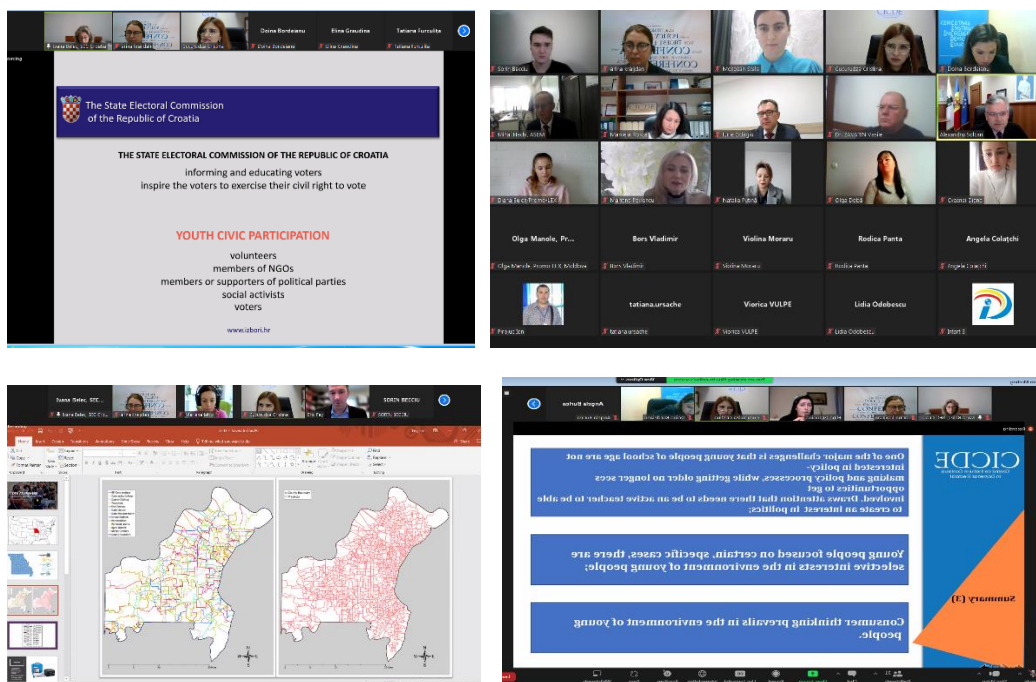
Ivana Belec, SEC | Irina Baidan | Doina Bordeianu | Elina Graudina | Tatiana Furculita

The State Electoral Commission of the Republic of Croatia

THE STATE ELECTORAL COMMISSION OF THE REPUBLIC OF CROATIA

informing and educating voters
inspire the voters to exercise their civil right to vote

YOUTH CIVIC PARTICIPATION

volunteers
members of NGOs
members or supporters of political parties
social activists
voters

www.izbori.hr

Sorin Beccu | Irina Baidan | Doina Bordeianu
Irina Bodo, ASEM | Natalia Putină | Olga Doba | Alexandru Solomi | Diana Secu
Olga Manole, Pr... | Bors Vladimir | Violina Moraru | Rodica Panta | Angela Colațchi
tatiana.ursache | Viorica VULPE | Lidia Odobescu

Ivana Belec, SEC | SORIN BECCU

Angela Burlea

CICDE

Summary (3)

One of the major challenges is that young people of school age are not interested in policy-making and policy processes, while getting older no longer sees opportunities to get involved. Draws attention that there needs to be an active teacher to be able to create an interest in politics;

Young people focused on certain, specific cases, there are selective interests in the environment of young people;

Consumer thinking prevails in the environment of young people.